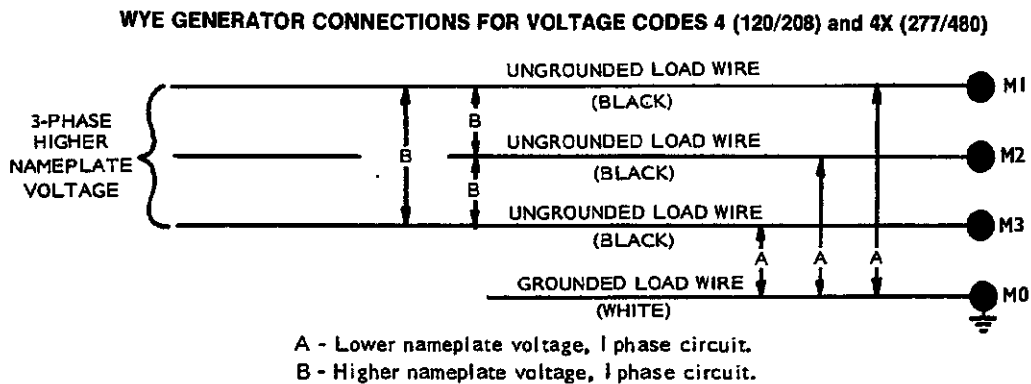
WYE GENERATOR CONNECTIONS FOR VOLTAGE CODES 4 (120/208) and 4X (277/480)

3-PHASE HIGHER NAMEPLATE VOLTAGE

UNGROUNDED LOAD WIRE
(BLACK)
M1

B

B

UNGROUNDED LOAD WIRE
(BLACK)
M2

B

UNGROUNDED LOAD WIRE
(BLACK)
M3

A A A

GROUNDED LOAD WIRE
(WHITE)
M0

A - Lower nameplate voltage, I phase circuit.
B - Higher nameplate voltage, I phase circuit.